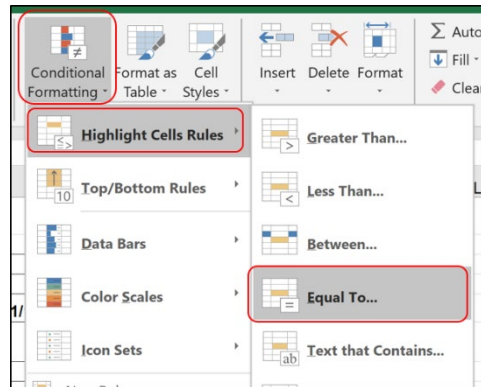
Conditional Formatting
Format as Table
Cell Styles
Insert
Delete
Format
Σ Auto
Fill
Clear

Highlight Cells Rules
Top/Bottom Rules
Data Bars
Color Scales
Icon Sets

Greater Than...
Less Than...
Between...
Equal To...
Text that Contains...